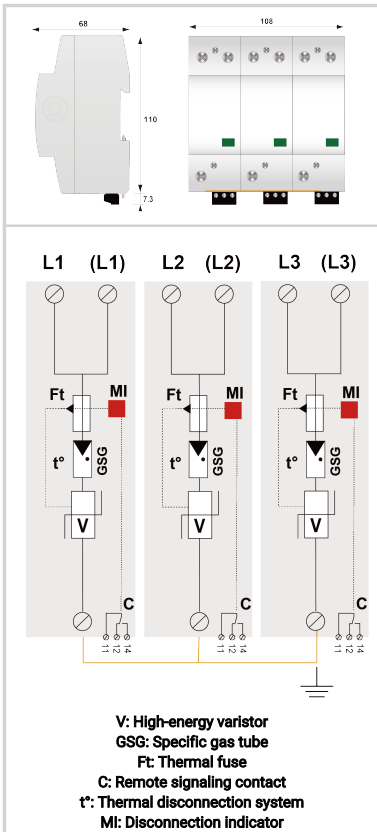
68

108

110

7.3

L1 (L1)

L2 (L2)

L3 (L3)

Ft MI

Ft MI

Ft MI

t° GSG

t° GSG

t° GSG

V

V

V

C

C

C

11 12 14

11 12 14

11 12 14

V: High-energy varistor
GSG: Specific gas tube
Ft: Thermal fuse
C: Remote signaling contact
t°: Thermal disconnection system
MI: Disconnection indicator